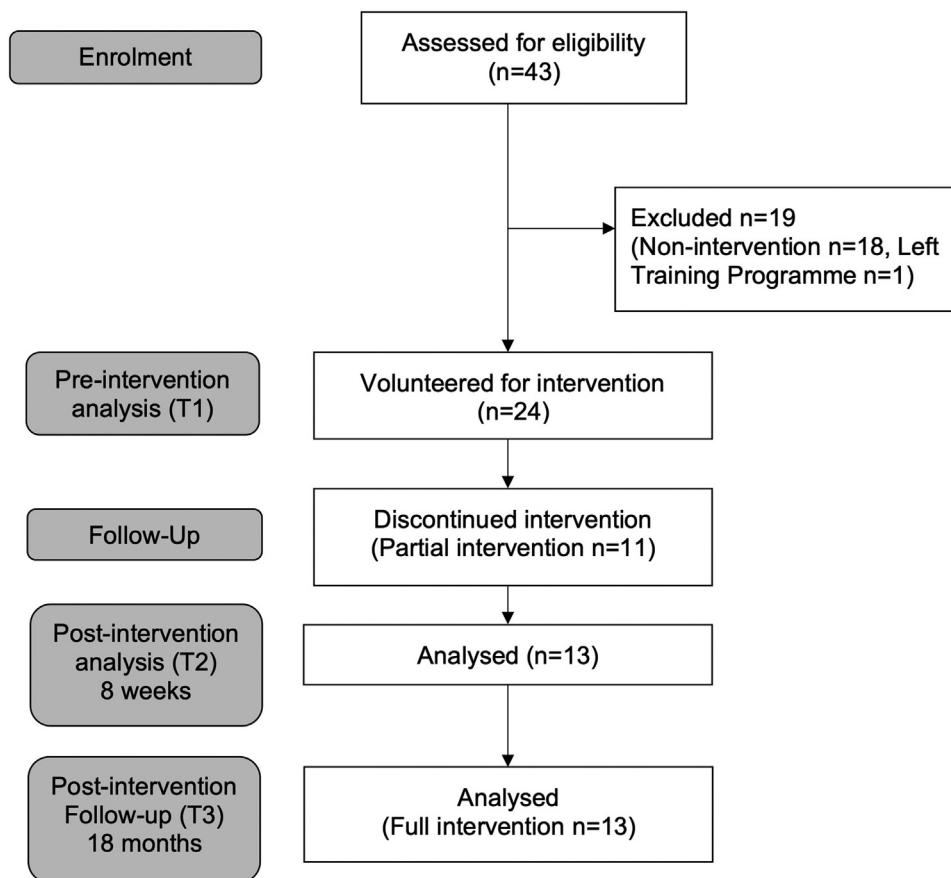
Enrolment

Assessed for eligibility (n=43)

Excluded n=19 (Non-intervention n=18, Left Training Programme n=1)

Pre-intervention analysis (T1)

Volunteered for intervention (n=24)

Follow-Up

Discontinued intervention (Partial intervention n=11)

Post-intervention analysis (T2) 8 weeks

Analysed (n=13)

Post-intervention Follow-up (T3) 18 months

Analysed (Full intervention n=13)